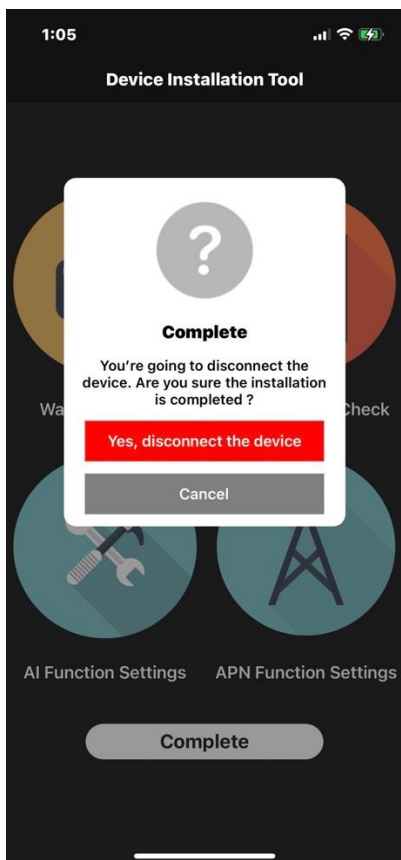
1:05

Device Installation Tool

?

Complete

You're going to disconnect the device. Are you sure the installation is completed ?

Yes, disconnect the device

Cancel

Wa

Check

AI Function Settings

APN Function Settings

Complete